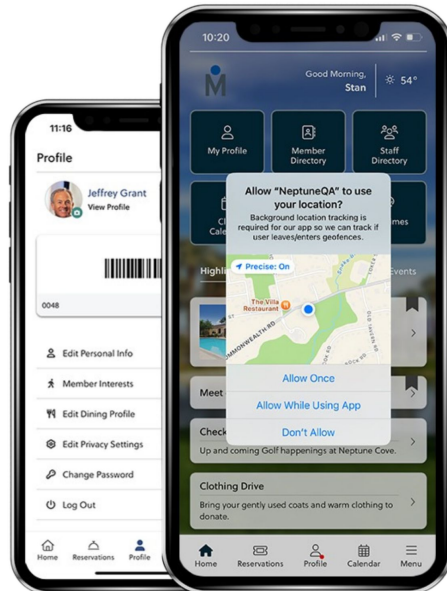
11:16

Profile

Jeffrey Grant
View Profile

0048

Edit Personal Info

Member Interests

Edit Dining Profile

Edit Privacy Settings

Change Password

Log Out

Home Reservations Profile

10:20

Good Morning, Stan

54°

My Profile

Member Directory

Staff Directory

Cl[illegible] Cale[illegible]

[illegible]mes

Highl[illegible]

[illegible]vents

Allow "NeptuneQA" to use your location?

Background location tracking is required for our app so we can track if user leaves/enters geofences.

Precise: On

The Villa Restaurant

COMMONWEALTH RD

Allow Once

Allow While Using App

Don't Allow

Meet

Check

Up and coming Golf happenings at Neptune Cove.

Clothing Drive

Bring your gently used coats and warm clothing to donate.

Home Reservations Profile Calendar Menu